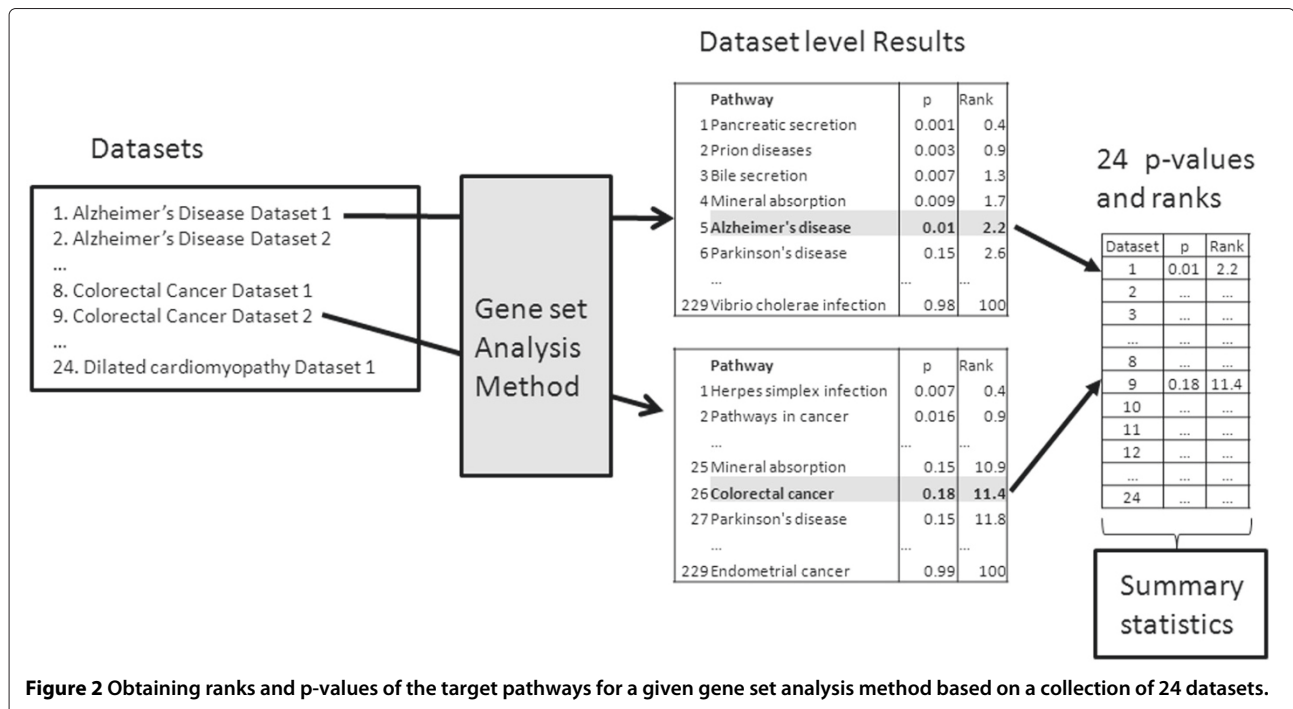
Datasets

1. Alzheimer's Disease Dataset 1
2. Alzheimer's Disease Dataset 2
...
8. Colorectal Cancer Dataset 1
9. Colorectal Cancer Dataset 2
...
24. Dilated cardiomyopathy Dataset 1

Gene set Analysis Method

Dataset level Results

| | Pathway | p | Rank |
|---|---|---|---|
| 1 | Pancreatic secretion | 0.001 | 0.4 |
| 2 | Prion diseases | 0.003 | 0.9 |
| 3 | Bile secretion | 0.007 | 1.3 |
| 4 | Mineral absorption | 0.009 | 1.7 |
| 5 | **Alzheimer's disease** | **0.01** | **2.2** |
| 6 | Parkinson's disease | 0.15 | 2.6 |
| | ... | ... | ... |
| 229 | Vibrio cholerae infection | 0.98 | 100 |

| | Pathway | p | Rank |
|---|---|---|---|
| 1 | Herpes simplex infection | 0.007 | 0.4 |
| 2 | Pathways in cancer | 0.016 | 0.9 |
| | ... | ... | ... |
| 25 | Mineral absorption | 0.15 | 10.9 |
| 26 | **Colorectal cancer** | **0.18** | **11.4** |
| 27 | Parkinson's disease | 0.15 | 11.8 |
| | ... | ... | ... |
| 229 | Endometrial cancer | 0.99 | 100 |

24 p-values and ranks

| Dataset | p | Rank |
|---|---|---|
| 1 | 0.01 | 2.2 |
| 2 | ... | ... |
| 3 | ... | ... |
| ... | ... | ... |
| 8 | ... | ... |
| 9 | 0.18 | 11.4 |
| 10 | ... | ... |
| 11 | ... | ... |
| 12 | ... | ... |
| ... | ... | ... |
| 24 | ... | ... |

Summary statistics

**Figure 2 Obtaining ranks and p-values of the target pathways for a given gene set analysis method based on a collection of 24 datasets.**